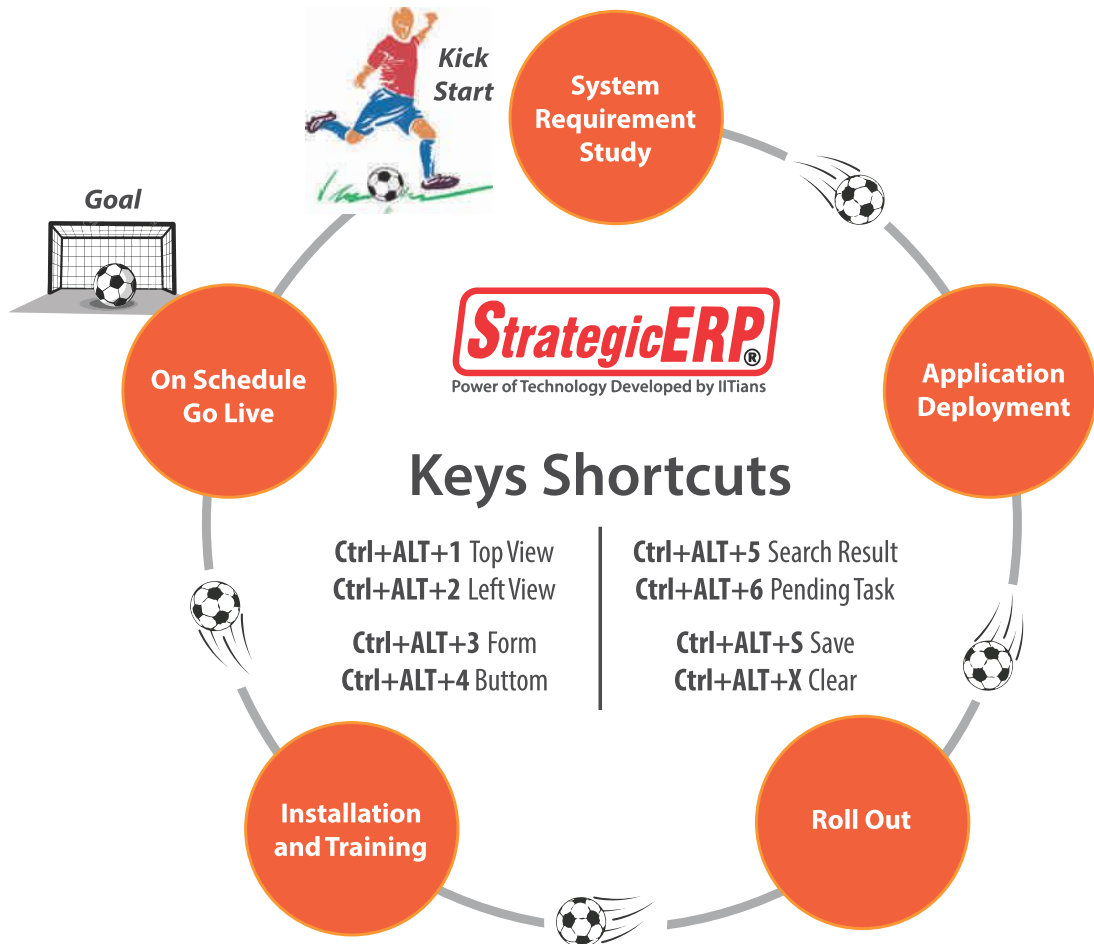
Kick Start

System Requirement Study

Goal

StrategicERP®
Power of Technology Developed by IITians

On Schedule Go Live

Application Deployment

Keys Shortcuts

Ctrl+ALT+1 Top View
Ctrl+ALT+2 Left View
Ctrl+ALT+3 Form
Ctrl+ALT+4 Buttom

Ctrl+ALT+5 Search Result
Ctrl+ALT+6 Pending Task
Ctrl+ALT+S Save
Ctrl+ALT+X Clear

Installation and Training

Roll Out